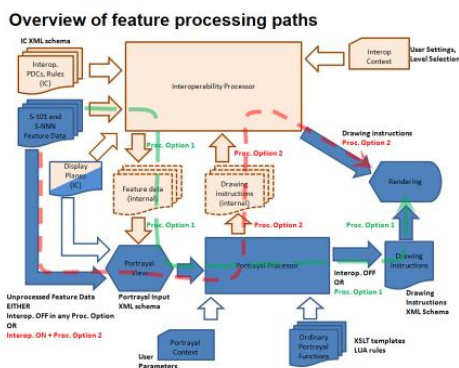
Overview of feature processing paths

IC XML schema

Interop. PDCs, Rules (IC)

Interoperability Processor

Interop Context

User Settings, Level Selection

S-101 and S-NNN Feature Data

Proc. Option 1

Proc. Option 2

Drawing instructions
Proc. Option 2

Display Planes (IC)

Feature data (internal)

Drawing instructions (internal)

Rendering

Proc. Option 1

Proc. Option 2

Proc. Option 1

Portrayal View

Portrayal Processor

Interop. OFF
OR
Proc. Option 1

Drawing Instructions

Unprocessed Feature Data
EITHER
Interop. OFF in any Proc. Option
OR
Interop. ON + Proc. Option 2

Portrayal Input XML schema

Drawing Instructions XML Schema

Portrayal Context

Ordinary Portrayal Functions

XSLT templates
LUA rules

User Parameters